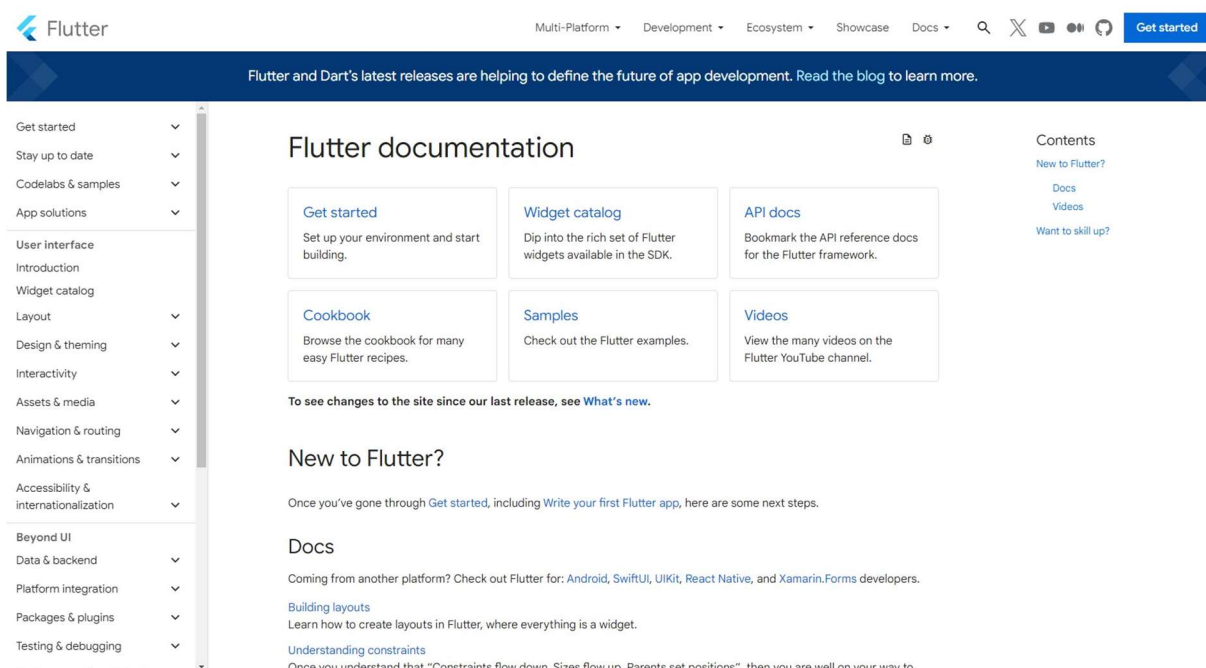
Flutter

Multi-Platform Development Ecosystem Showcase Docs Get started

Flutter and Dart's latest releases are helping to define the future of app development. Read the blog to learn more.

Get started
Stay up to date
Codelabs & samples
App solutions
User interface
Introduction
Widget catalog
Layout
Design & theming
Interactivity
Assets & media
Navigation & routing
Animations & transitions
Accessibility & internationalization
Beyond UI
Data & backend
Platform integration
Packages & plugins
Testing & debugging

Flutter documentation

Get started
Set up your environment and start building.

Widget catalog
Dip into the rich set of Flutter widgets available in the SDK.

API docs
Bookmark the API reference docs for the Flutter framework.

Cookbook
Browse the cookbook for many easy Flutter recipes.

Samples
Check out the Flutter examples.

Videos
View the many videos on the Flutter YouTube channel.

To see changes to the site since our last release, see What's new.

New to Flutter?

Once you've gone through Get started, including Write your first Flutter app, here are some next steps.

Docs

Coming from another platform? Check out Flutter for: Android, SwiftUI, UIKit, React Native, and Xamarin.Forms developers.

Building layouts
Learn how to create layouts in Flutter, where everything is a widget.

Understanding constraints
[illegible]

Contents
New to Flutter?
Docs
Videos
Want to skill up?